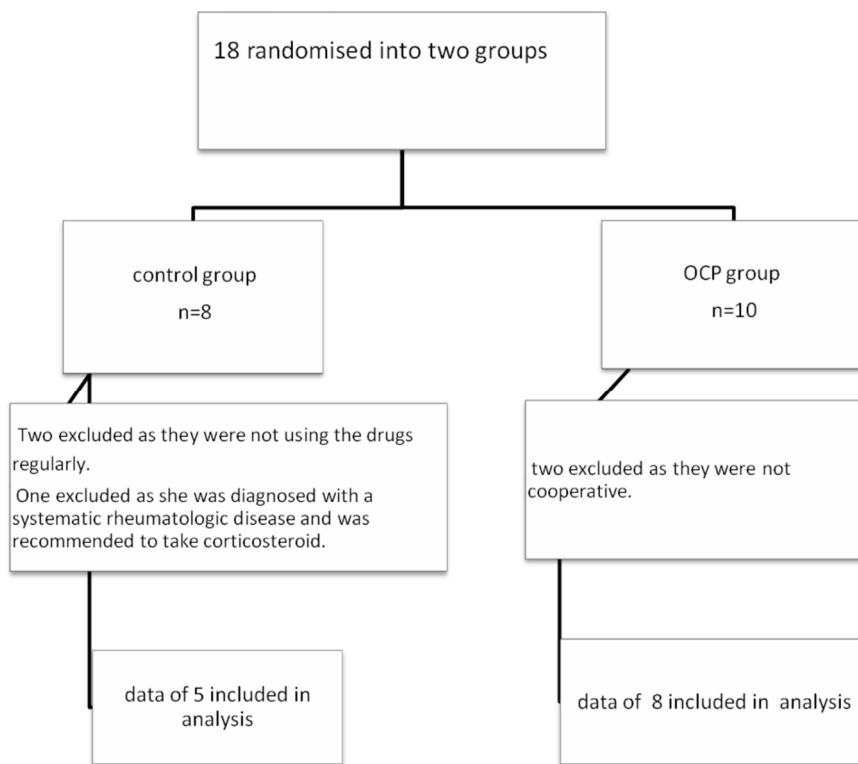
18 randomised into two groups

control group
n=8

OCP group
n=10

Two excluded as they were not using the drugs regularly.
One excluded as she was diagnosed with a systematic rheumatologic disease and was recommended to take corticosteroid.

two excluded as they were not cooperative.

data of 5 included in analysis

data of 8 included in analysis